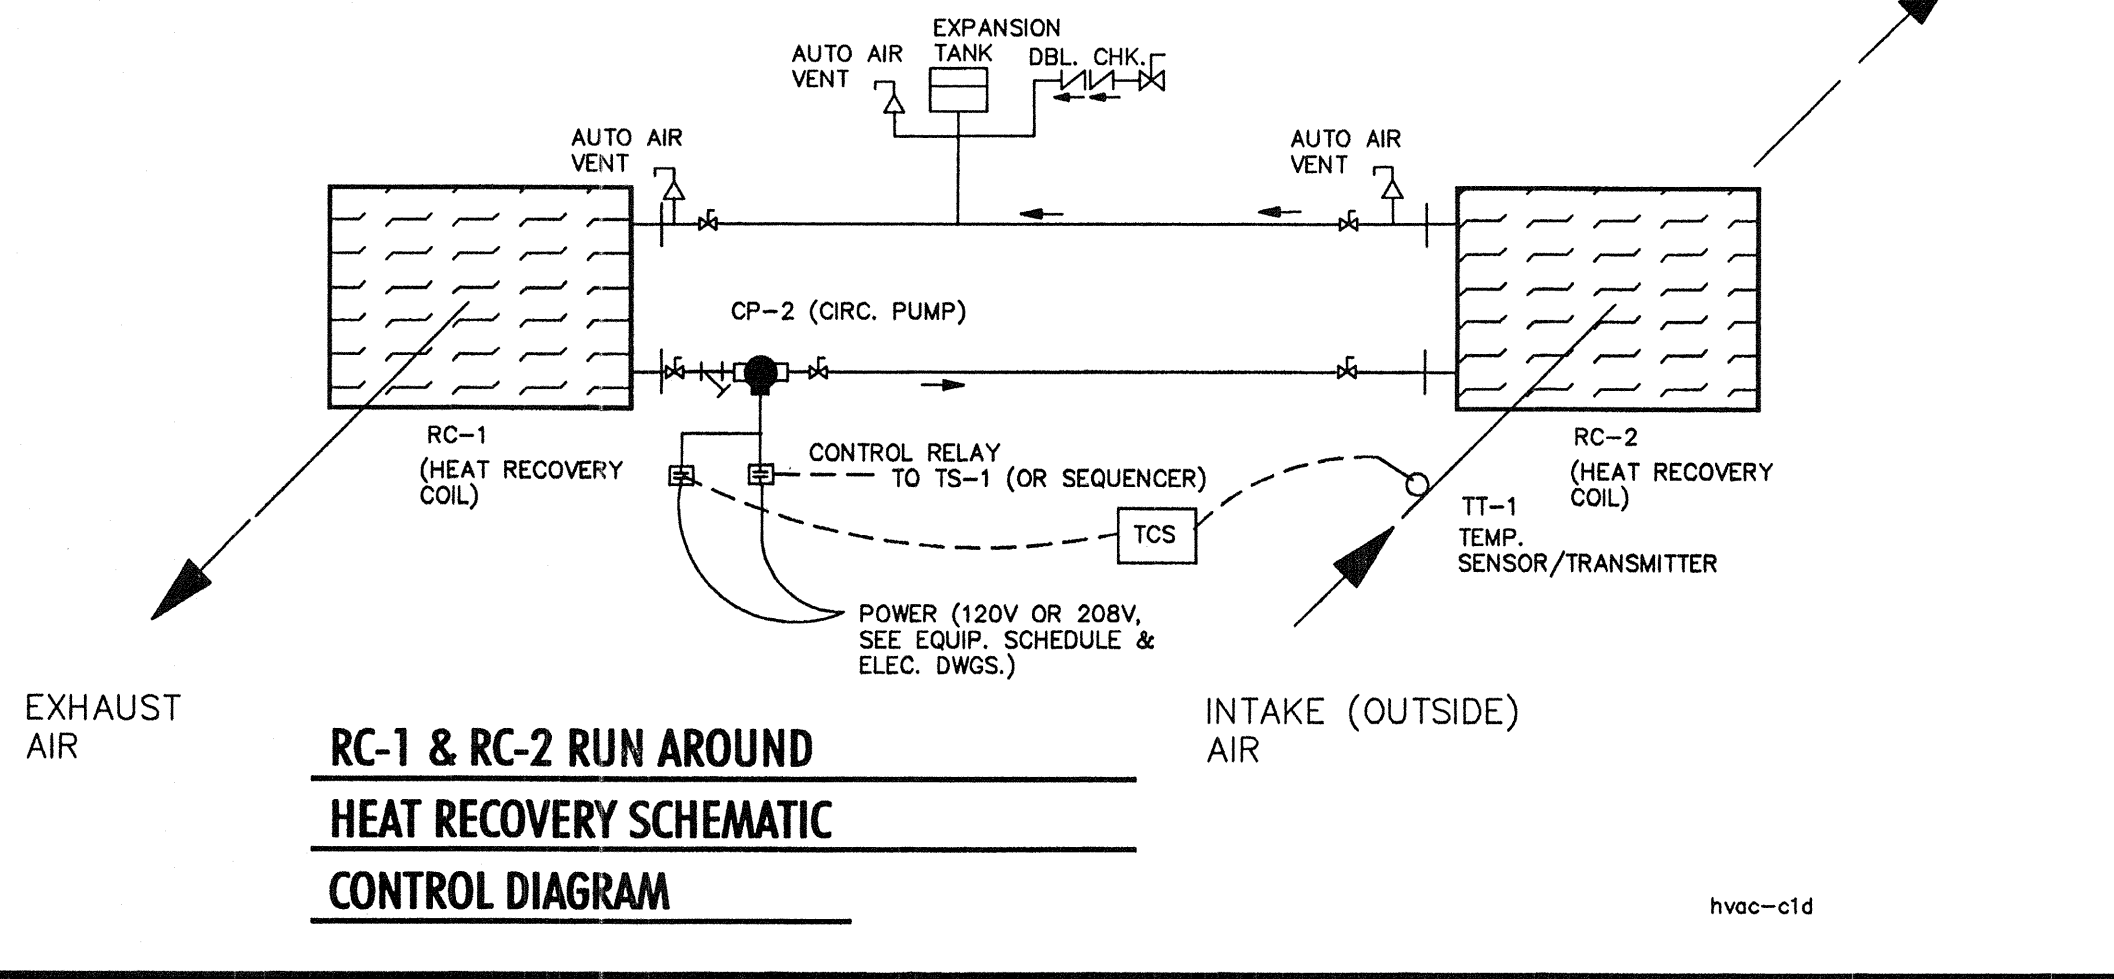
EXPANSION TANK

AUTO AIR VENT

DBL. CHK.

AUTO AIR VENT

AUTO AIR VENT

CP–2 (CIRC. PUMP)

RC–1
(HEAT RECOVERY COIL)

CONTROL RELAY
TO TS–1 (OR SEQUENCER)

RC–2
(HEAT RECOVERY COIL)

TCS

TT–1
TEMP.
SENSOR/TRANSMITTER

POWER (120V OR 208V, SEE EQUIP. SCHEDULE & ELEC. DWGS.)

EXHAUST AIR

INTAKE (OUTSIDE) AIR

RC-1 & RC-2 RUN AROUND
HEAT RECOVERY SCHEMATIC
CONTROL DIAGRAM

hvac–c1d